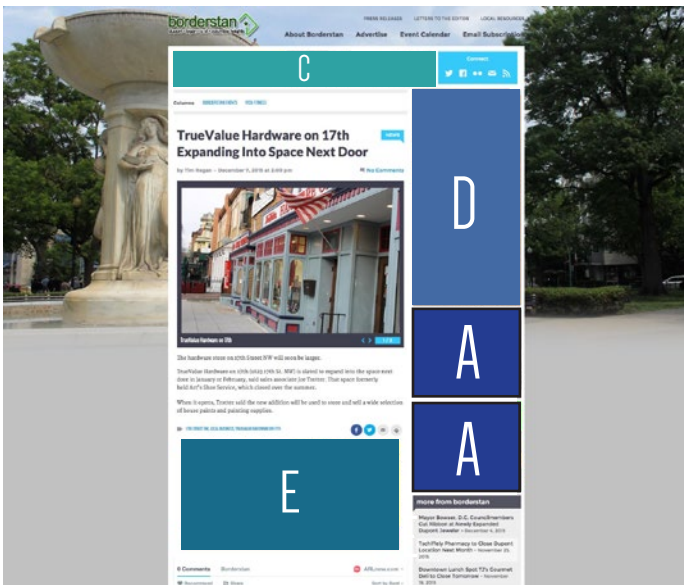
borderstan

PRESS RELEASES LETTERS TO THE EDITOR LOCAL RESOURCES

About Borderstan Advertise Event Calendar Email Subscrib

C

Connect

D

A

A

Columns

NEWS

TrueValue Hardware on 17th Expanding Into Space Next Door

by Tim Regan • December 1, 2015 at 2:00 pm

No Comments

TrueValue Hardware on 17th

The hardware store on 17th Street NW will soon be larger.

TrueValue Hardware on 17th Street NW is slated to expand into the space next door in January or February, said sales associate Joe Trotter. That space formerly held Art's Shoe Service, which closed over the summer.

When it opens, Trotter said the new addition will be used to store and sell a wide selection of house paints and painting supplies.

E

more from borderstan

Mayor Bowser, D.C. Councilmembers Cut Ribbon at Newly Expanded Dupont Jeweler

Tachfoly Pharmacy to Close Dupont Location Next Month

Downtown Lunch Spot TJ's Gourmet Deli to Close Tomorrow

0 Comments Borderstan

Recommend Share Sort by Best